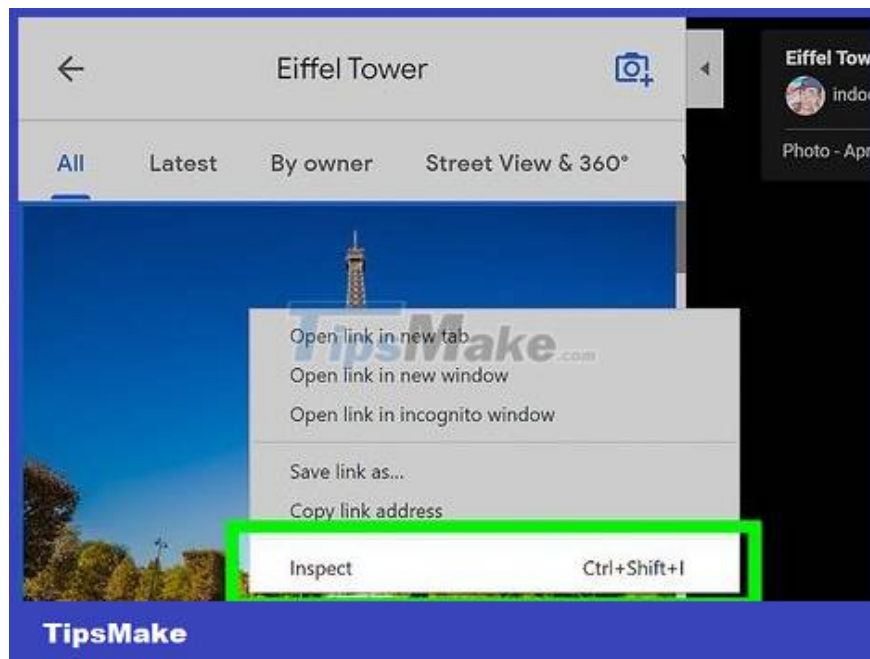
Eiffel Tower

All Latest By owner Street View & 360°

Eiffel Tow
indo
Photo - Apr

TipsMake.com

Open link in new tab
Open link in new window
Open link in incognito window

Save link as...
Copy link address

Inspect Ctrl+Shift+I

TipsMake